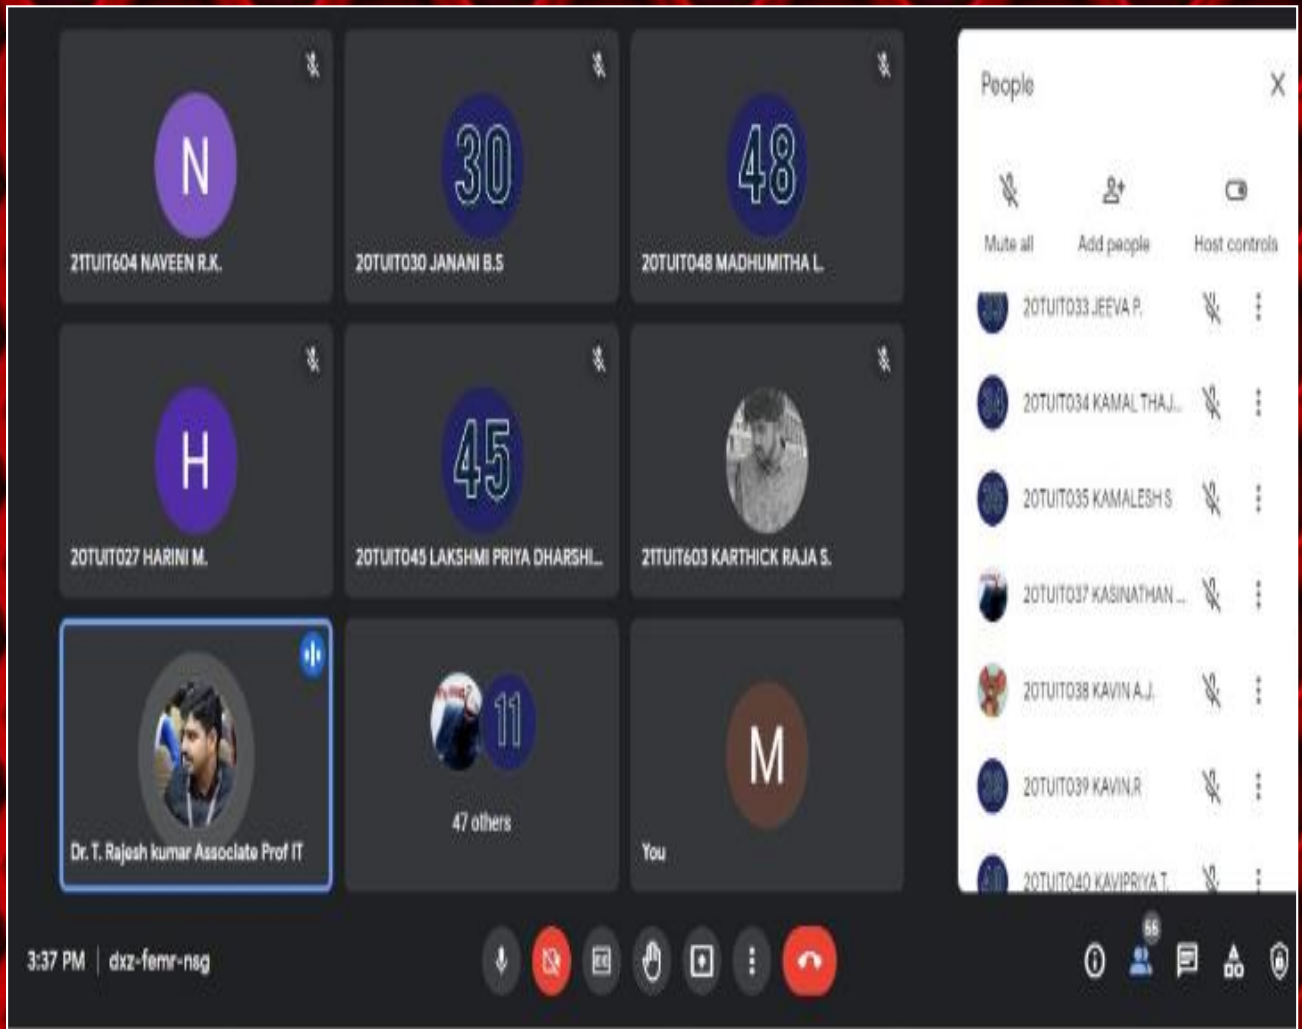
N
21TUIT604 NAVEEN R.K.

30
20TUIT030 JANANI B.S

48
20TUIT048 MADHUMITHA L.

H
20TUIT027 HARINI M.

45
20TUIT045 LAKSHMI PRIYA DHARSHI...

21TUIT603 KARTHICK RAJA S.

Dr. T. Rajesh kumar Associate Prof IT

11
47 others

M
You

People
Mute all
Add people
Host controls
20TUIT033 JEEVA P.
20TUIT034 KAMAL THAJ...
20TUIT035 KAMALESH S
20TUIT037 KASINATHAN ...
20TUIT038 KAVIN A.J.
20TUIT039 KAVIN.R
20TUIT040 KAVIPRIYA T.

3:37 PM | dxz-femr-nsg
66